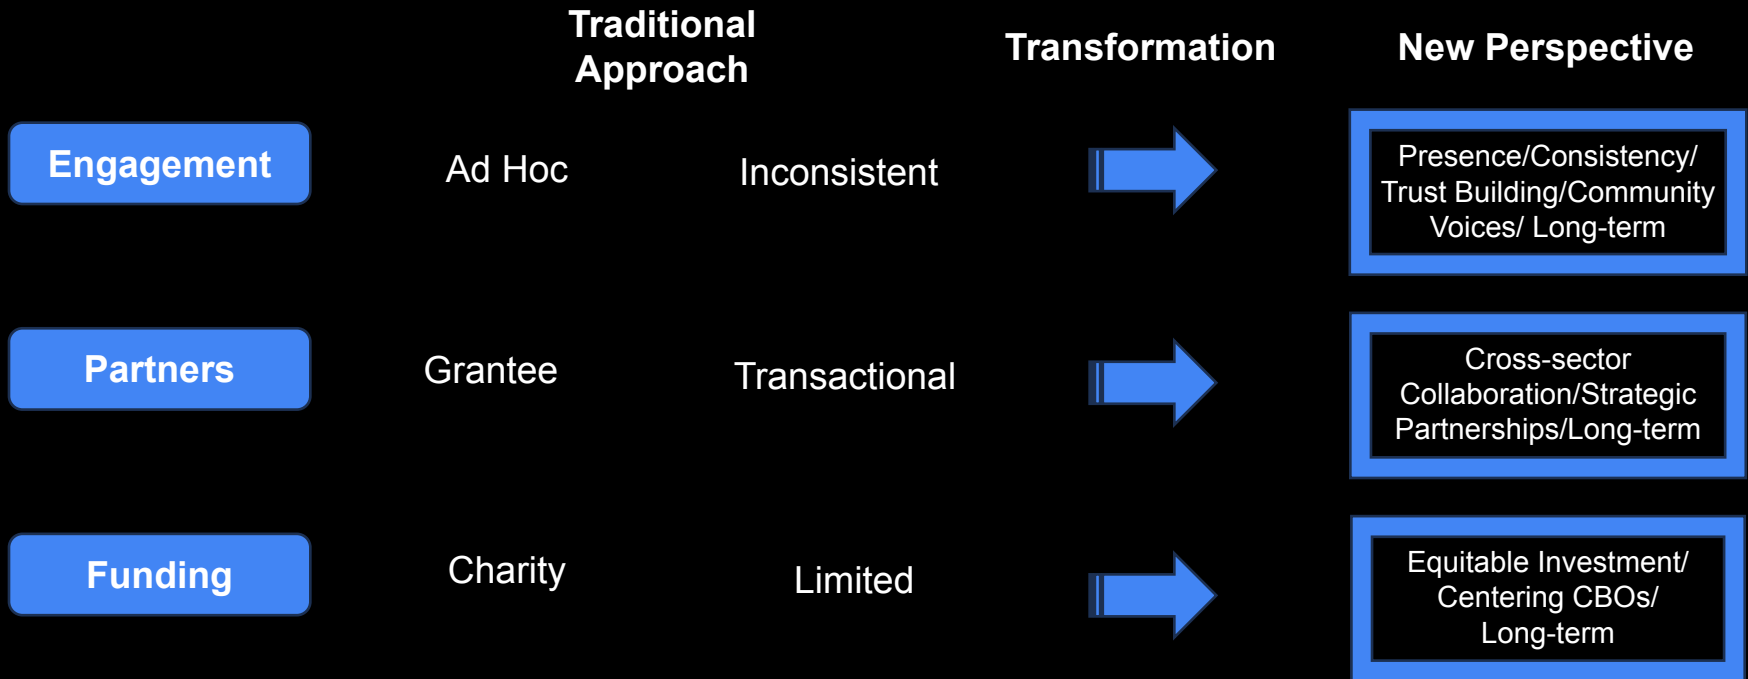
Traditional Approach

Transformation

New Perspective

Engagement

Ad Hoc

Inconsistent

Presence/Consistency/ Trust Building/Community Voices/ Long-term

Partners

Grantee

Transactional

Cross-sector Collaboration/Strategic Partnerships/Long-term

Funding

Charity

Limited

Equitable Investment/ Centering CBOs/ Long-term